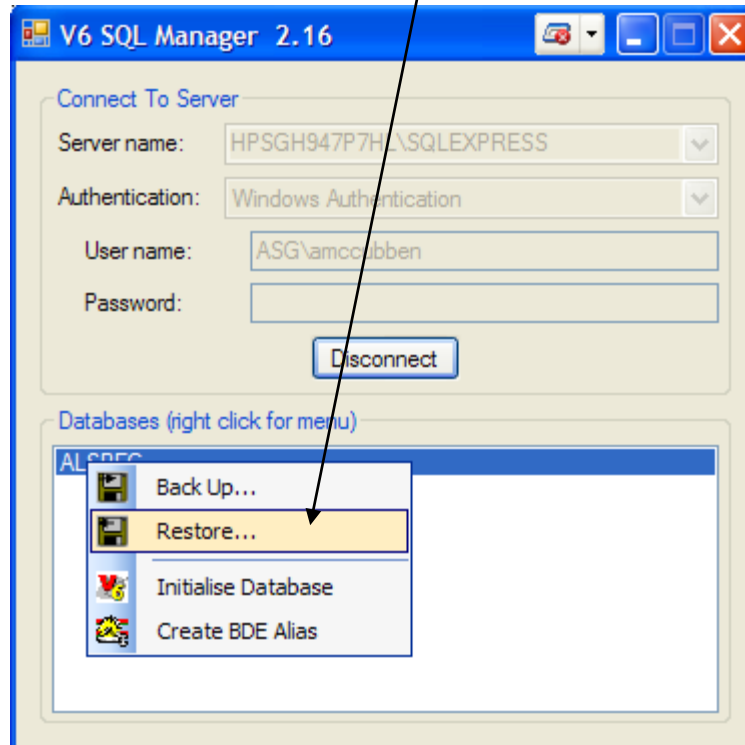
V6 SQL Manager 2.16

Connect To Server

Server name: HPSGH947P7HL\SQLEXPRESS

Authentication: Windows Authentication

User name: ASG\amccubben

Password:

Disconnect

Databases (right click for menu)

ALSPEC

Back Up...

Restore...

Initialise Database

Create BDE Alias